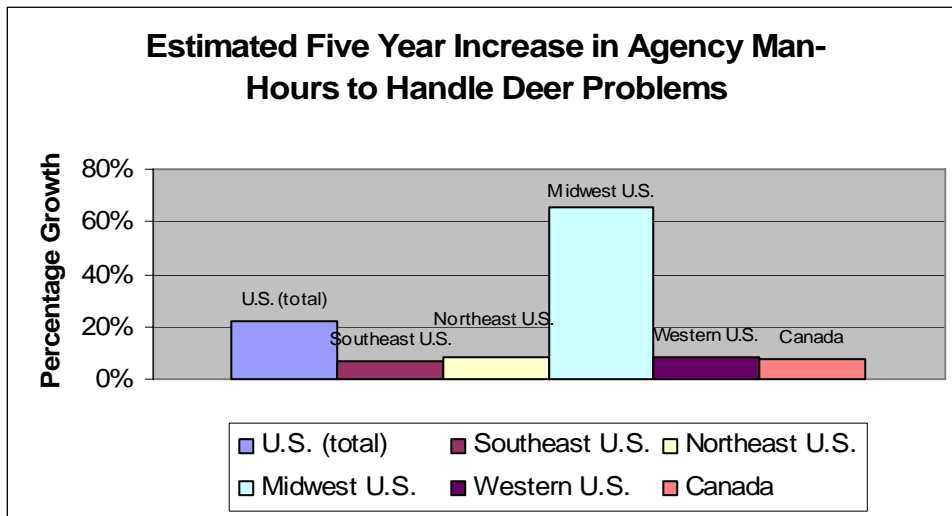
Estimated Five Year Increase in Agency Man-Hours to Handle Deer Problems

Percentage Growth

80%
60%
40%
20%
0%

U.S. (total)
Southeast U.S.
Northeast U.S.
Midwest U.S.
Western U.S.
Canada

U.S. (total)
Southeast U.S.
Northeast U.S.
Midwest U.S.
Western U.S.
Canada